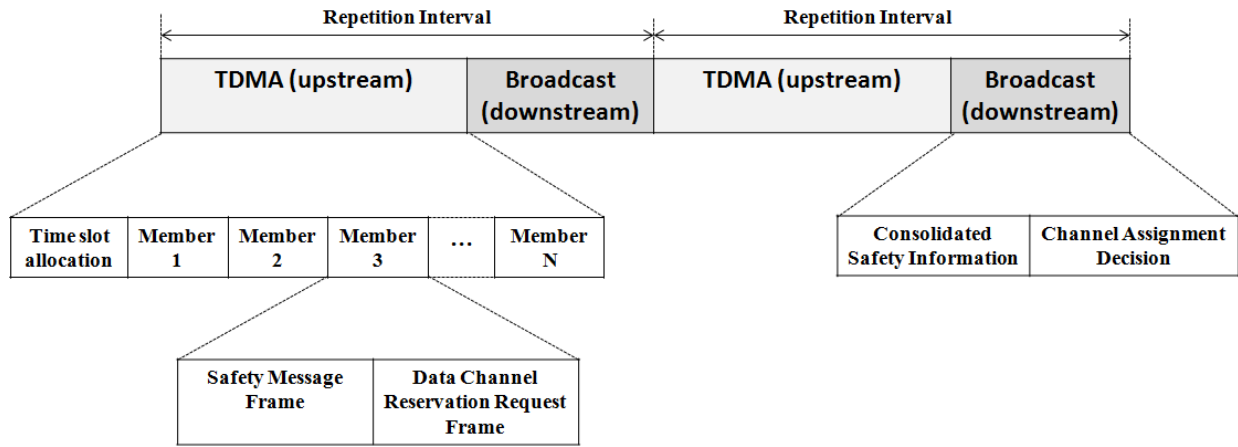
Repetition Interval

Repetition Interval

| TDMA (upstream) | Broadcast (downstream) | TDMA (upstream) | Broadcast (downstream) |
|---|---|---|---|

| Time slot allocation | Member 1 | Member 2 | Member 3 | … | Member N |
|---|---|---|---|---|---|

| Consolidated Safety Information | Channel Assignment Decision |
|---|---|

| Safety Message Frame | Data Channel Reservation Request Frame |
|---|---|